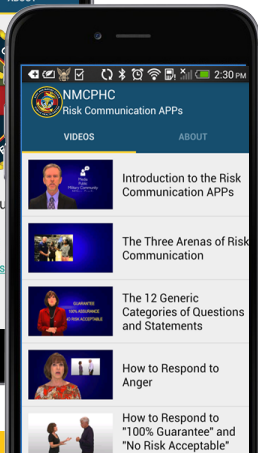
2:30

NMCPHC
Risk Communication APPs

VIDEOS
ABOUT

Introduction to the Risk Communication APPs

The Three Arenas of Risk Communication

GUARANTEE
100% ASSURANCE
NO RISK ACCEPTABLE

The 12 Generic Categories of Questions and Statements

How to Respond to Anger

How to Respond to "100% Guarantee" and "No Risk Acceptable"